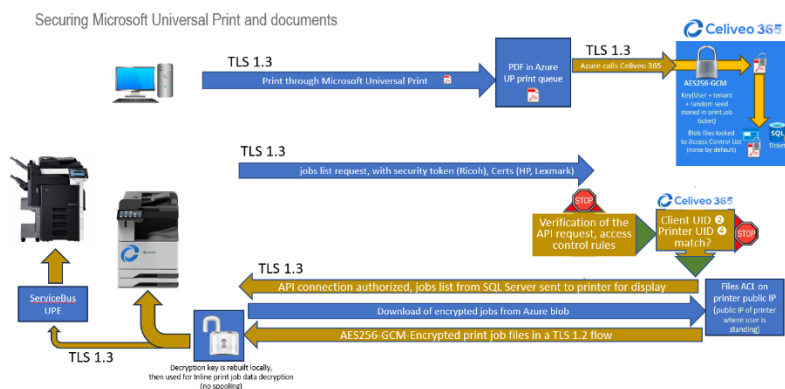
Securing Microsoft Universal Print and documents

TLS 1.3

Print through Microsoft Universal Print

PDF in Azure UP print queue

TLS 1.3

Azure calls Celiveo 365

Celiveo 365

AES256-GCM

Key(User + tenant + random seed stored in print job ticket)

Blob files locked to Access Control List (none by default)

SQL

Ticket

TLS 1.3

jobs list request, with security token (Ricoh), Certs (HP, Lexmark)

STOP

Verification of the API request, access control rules

Celiveo 365

Client UID ❷ Printer UID ❹ match?

STOP

TLS 1.3

API connection authorized, jobs list from SQL Server sent to printer for display

Files ACL on printer public IP (public IP of printer where user is standing)

Download of encrypted jobs from Azure blob

AES256-GCM-Encrypted print job files in a TLS 1.2 flow

ServiceBus UPE

TLS 1.3

Decryption key is rebuilt locally, then used for inline print job data decryption (no spooling)